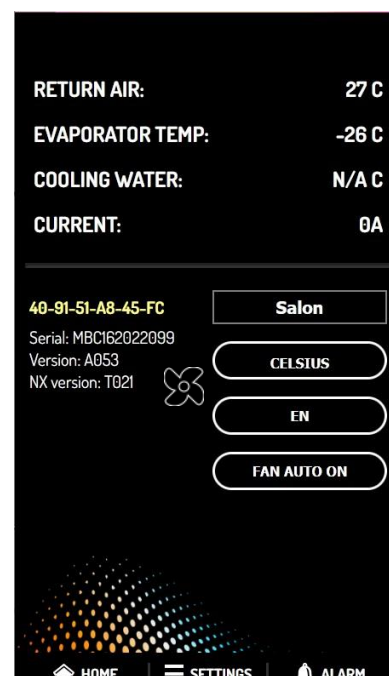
RETURN AIR: 27 C

EVAPORATOR TEMP: -26 C

COOLING WATER: N/A C

CURRENT: 0A

40-91-51-A8-45-FC

Serial: MBC162022099
Version: A053
NX version: T021

Salon

CELSIUS

EN

FAN AUTO ON

HOME | SETTINGS | ALARM